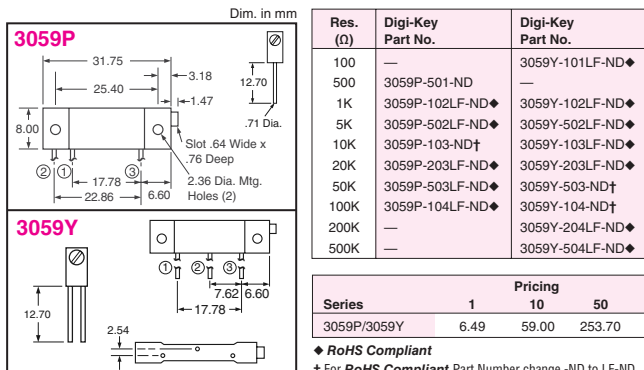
Dim. in mm

3059P

31.75
25.40
3.18
1.47
12.70
.71 Dia.
8.00
Slot .64 Wide x .76 Deep
2.36 Dia. Mtg. Holes (2)
② ①
17.78 ③
22.86
6.60

3059Y

① ② ③
7.62
6.60
17.78
12.70
2.54

| Res. (Ω) | Digi-Key Part No. | Digi-Key Part No. |
|---|---|---|
| 100 | — | 3059Y-101LF-ND◆ |
| 500 | 3059P-501-ND | — |
| 1K | 3059P-102LF-ND◆ | 3059Y-102LF-ND◆ |
| 5K | 3059P-502LF-ND◆ | 3059Y-502LF-ND◆ |
| 10K | 3059P-103-ND† | 3059Y-103LF-ND◆ |
| 20K | 3059P-203LF-ND◆ | 3059Y-203LF-ND◆ |
| 50K | 3059P-503LF-ND◆ | 3059Y-503-ND† |
| 100K | 3059P-104LF-ND◆ | 3059Y-104-ND† |
| 200K | — | 3059Y-204LF-ND◆ |
| 500K | — | 3059Y-504LF-ND◆ |

| Series | Pricing 1 | 10 | 50 |
|---|---|---|---|
| 3059P/3059Y | 6.49 | 59.00 | 253.70 |

◆ RoHS Compliant
† For RoHS Compliant Part Number change -ND to LF-ND